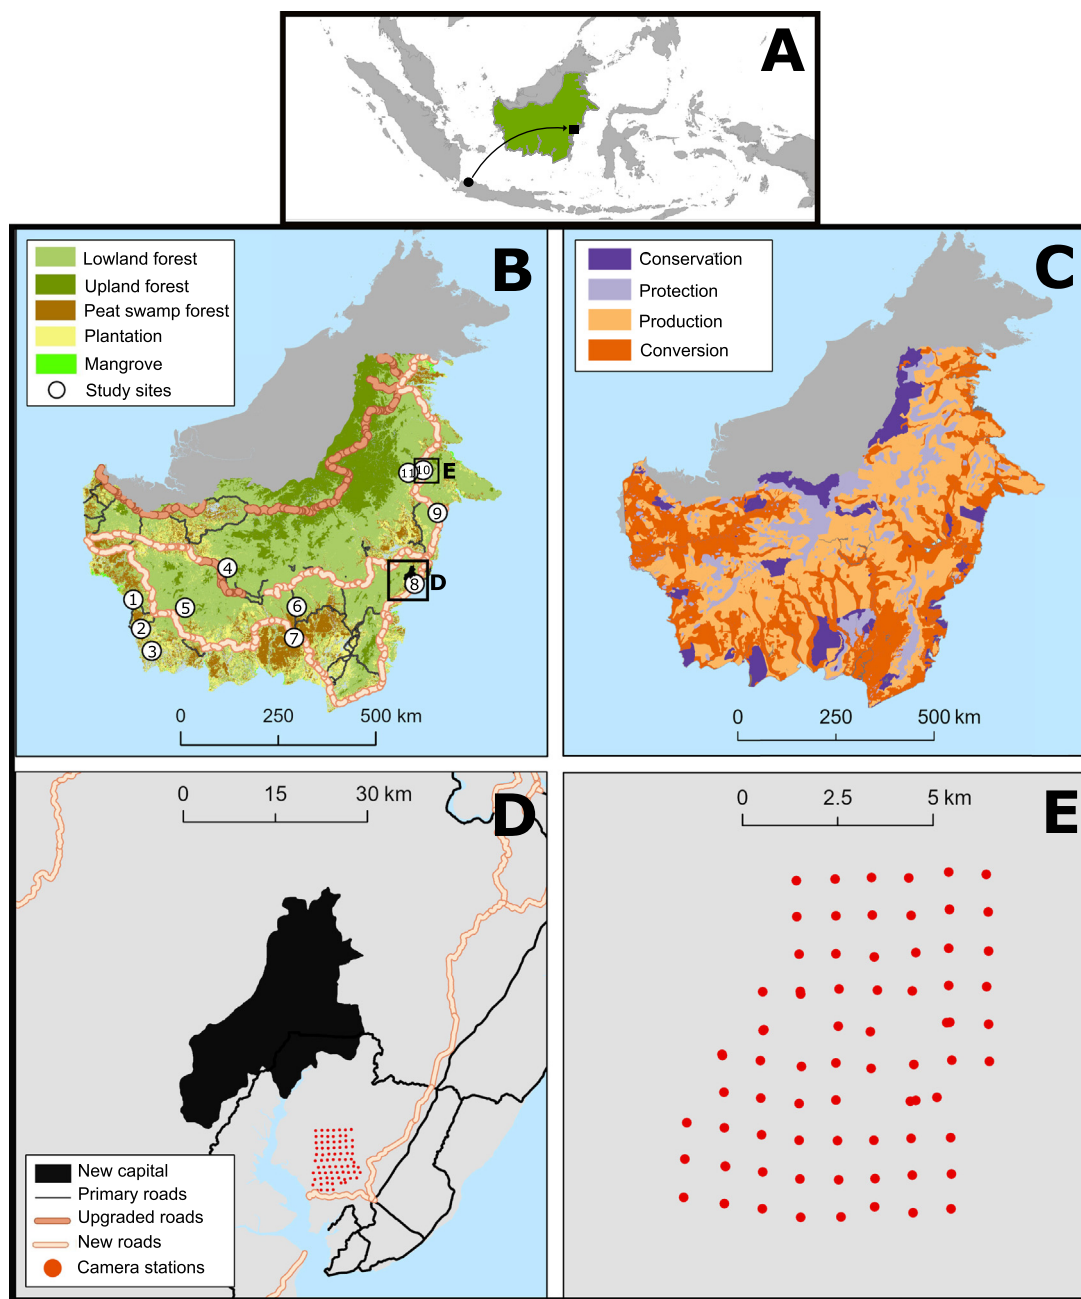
A

B

Lowland forest
Upland forest
Peat swamp forest
Plantation
Mangrove
Study sites

1 2 3 4 5 6 7 8 9 10 11

E

D

0 250 500 km

C

Conservation
Protection
Production
Conversion

0 250 500 km

D

0 15 30 km

New capital
Primary roads
Upgraded roads
New roads
Camera stations

E

0 2.5 5 km